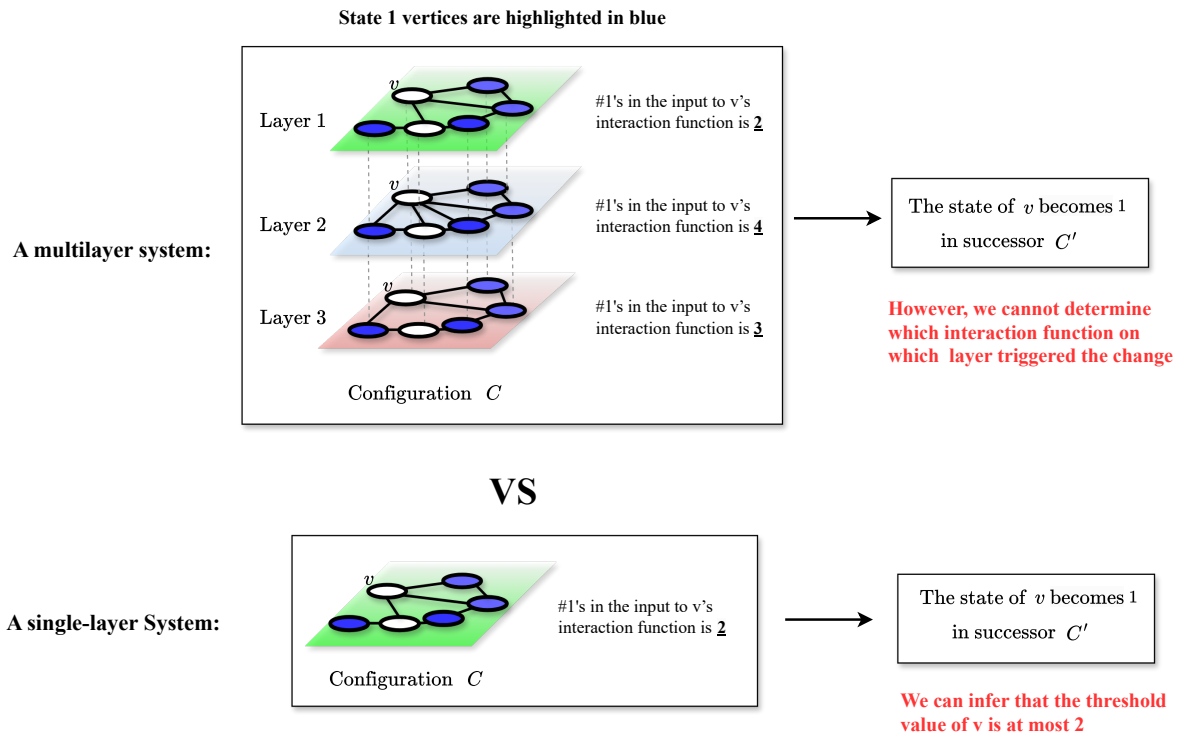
State 1 vertices are highlighted in blue

A multilayer system:

$v$

Layer 1

#1's in the input to v's interaction function is **2**

$v$

Layer 2

#1's in the input to v's interaction function is **4**

$v$

Layer 3

#1's in the input to v's interaction function is **3**

Configuration $C$

The state of $v$ becomes 1 in successor $C'$

However, we cannot determine which interaction function on which layer triggered the change

VS

A single-layer System:

$v$

#1's in the input to v's interaction function is **2**

Configuration $C$

The state of $v$ becomes 1 in successor $C'$

We can infer that the threshold value of v is at most 2